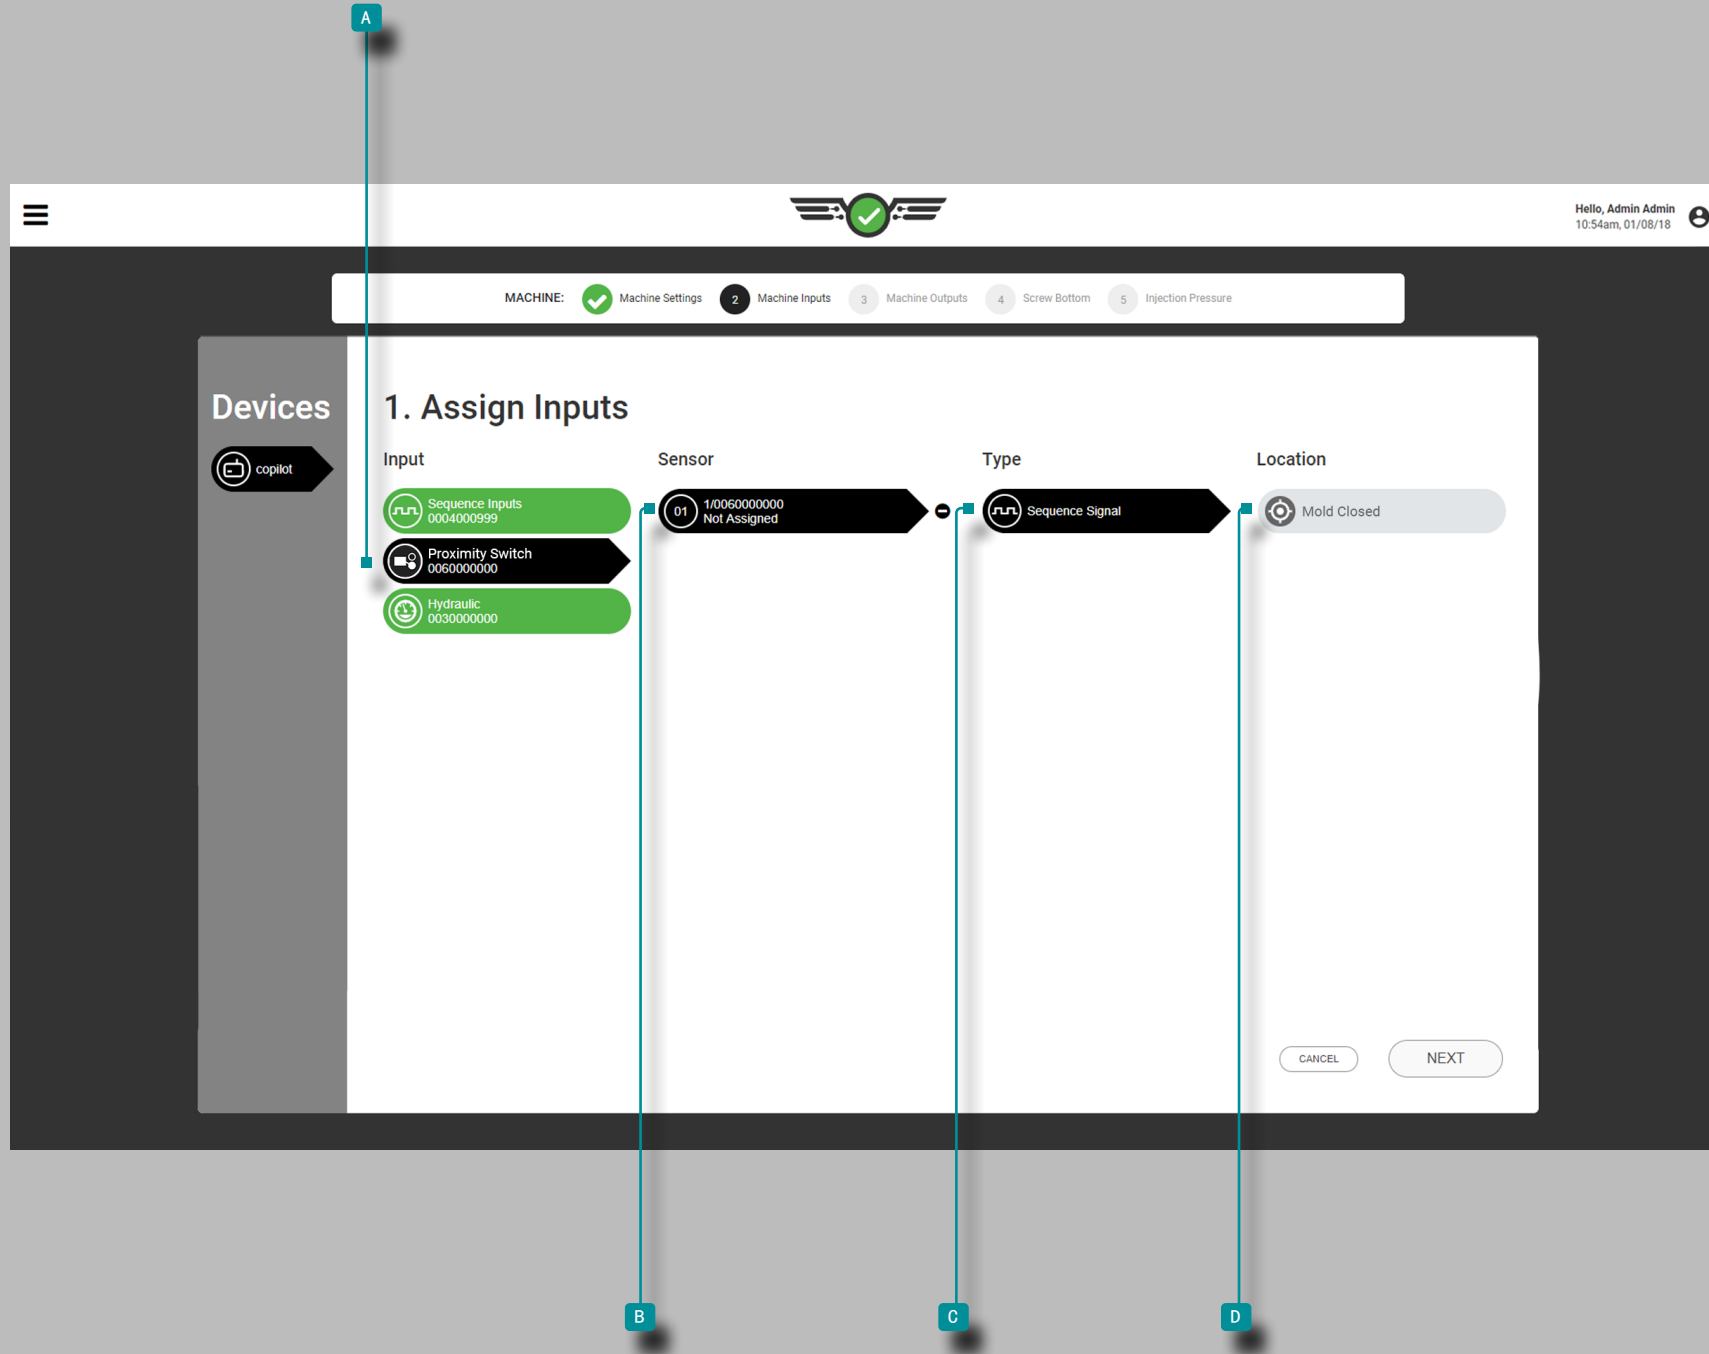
A

Hello, Admin Admin
10:54am, 01/08/18

MACHINE: Machine Settings 2 Machine Inputs 3 Machine Outputs 4 Screw Bottom 5 Injection Pressure

Devices

copilot

1. Assign Inputs

Input

Sequence Inputs
0004000999

Proximity Switch
0060000000

Hydraulic
0030000000

Sensor

01 1/0060000000
Not Assigned

Type

Sequence Signal

Location

Mold Closed

CANCEL

NEXT

B

C

D